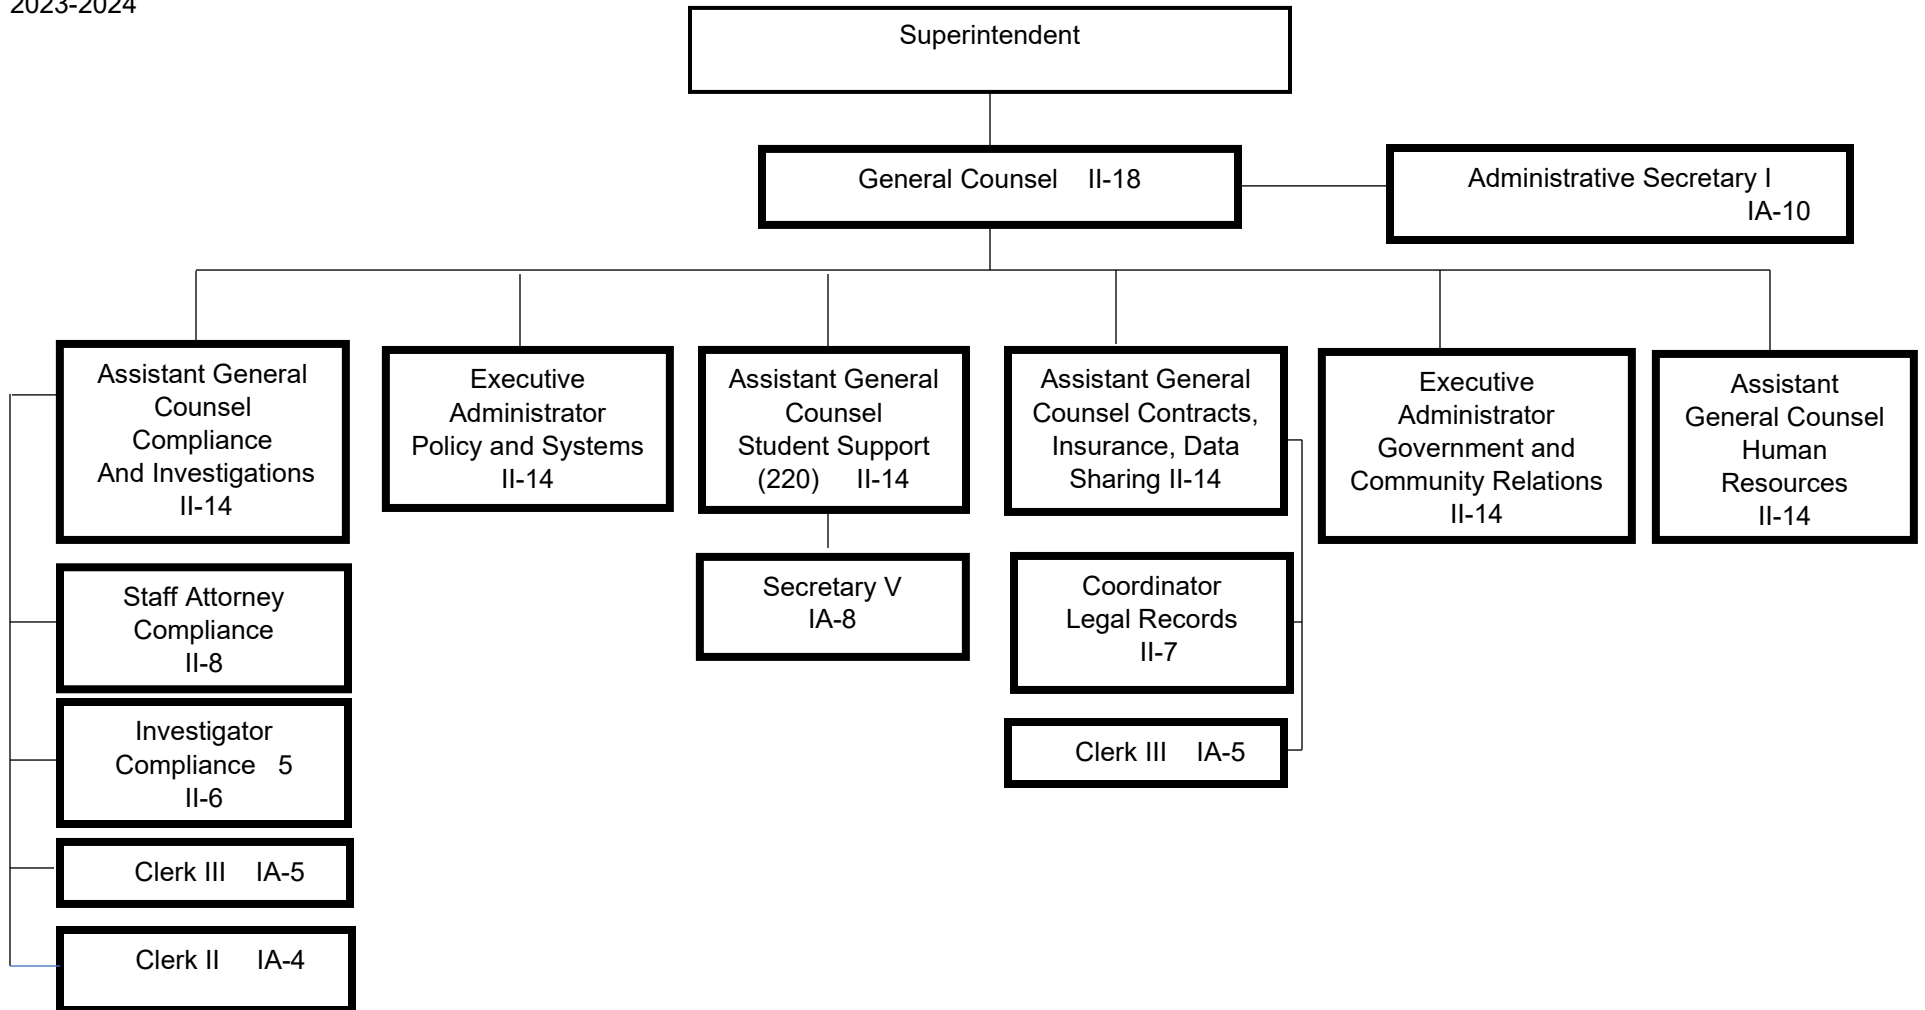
2023-2024

Superintendent

General Counsel II-18

Administrative Secretary I IA-10

Assistant General Counsel Compliance And Investigations II-14

Staff Attorney Compliance II-8

Investigator Compliance 5 II-6

Clerk III IA-5

Clerk II IA-4

Executive Administrator Policy and Systems II-14

Assistant General Counsel Student Support (220) II-14

Secretary V IA-8

Assistant General Counsel Contracts, Insurance, Data Sharing II-14

Coordinator Legal Records II-7

Clerk III IA-5

Executive Administrator Government and Community Relations II-14

Assistant General Counsel Human Resources II-14